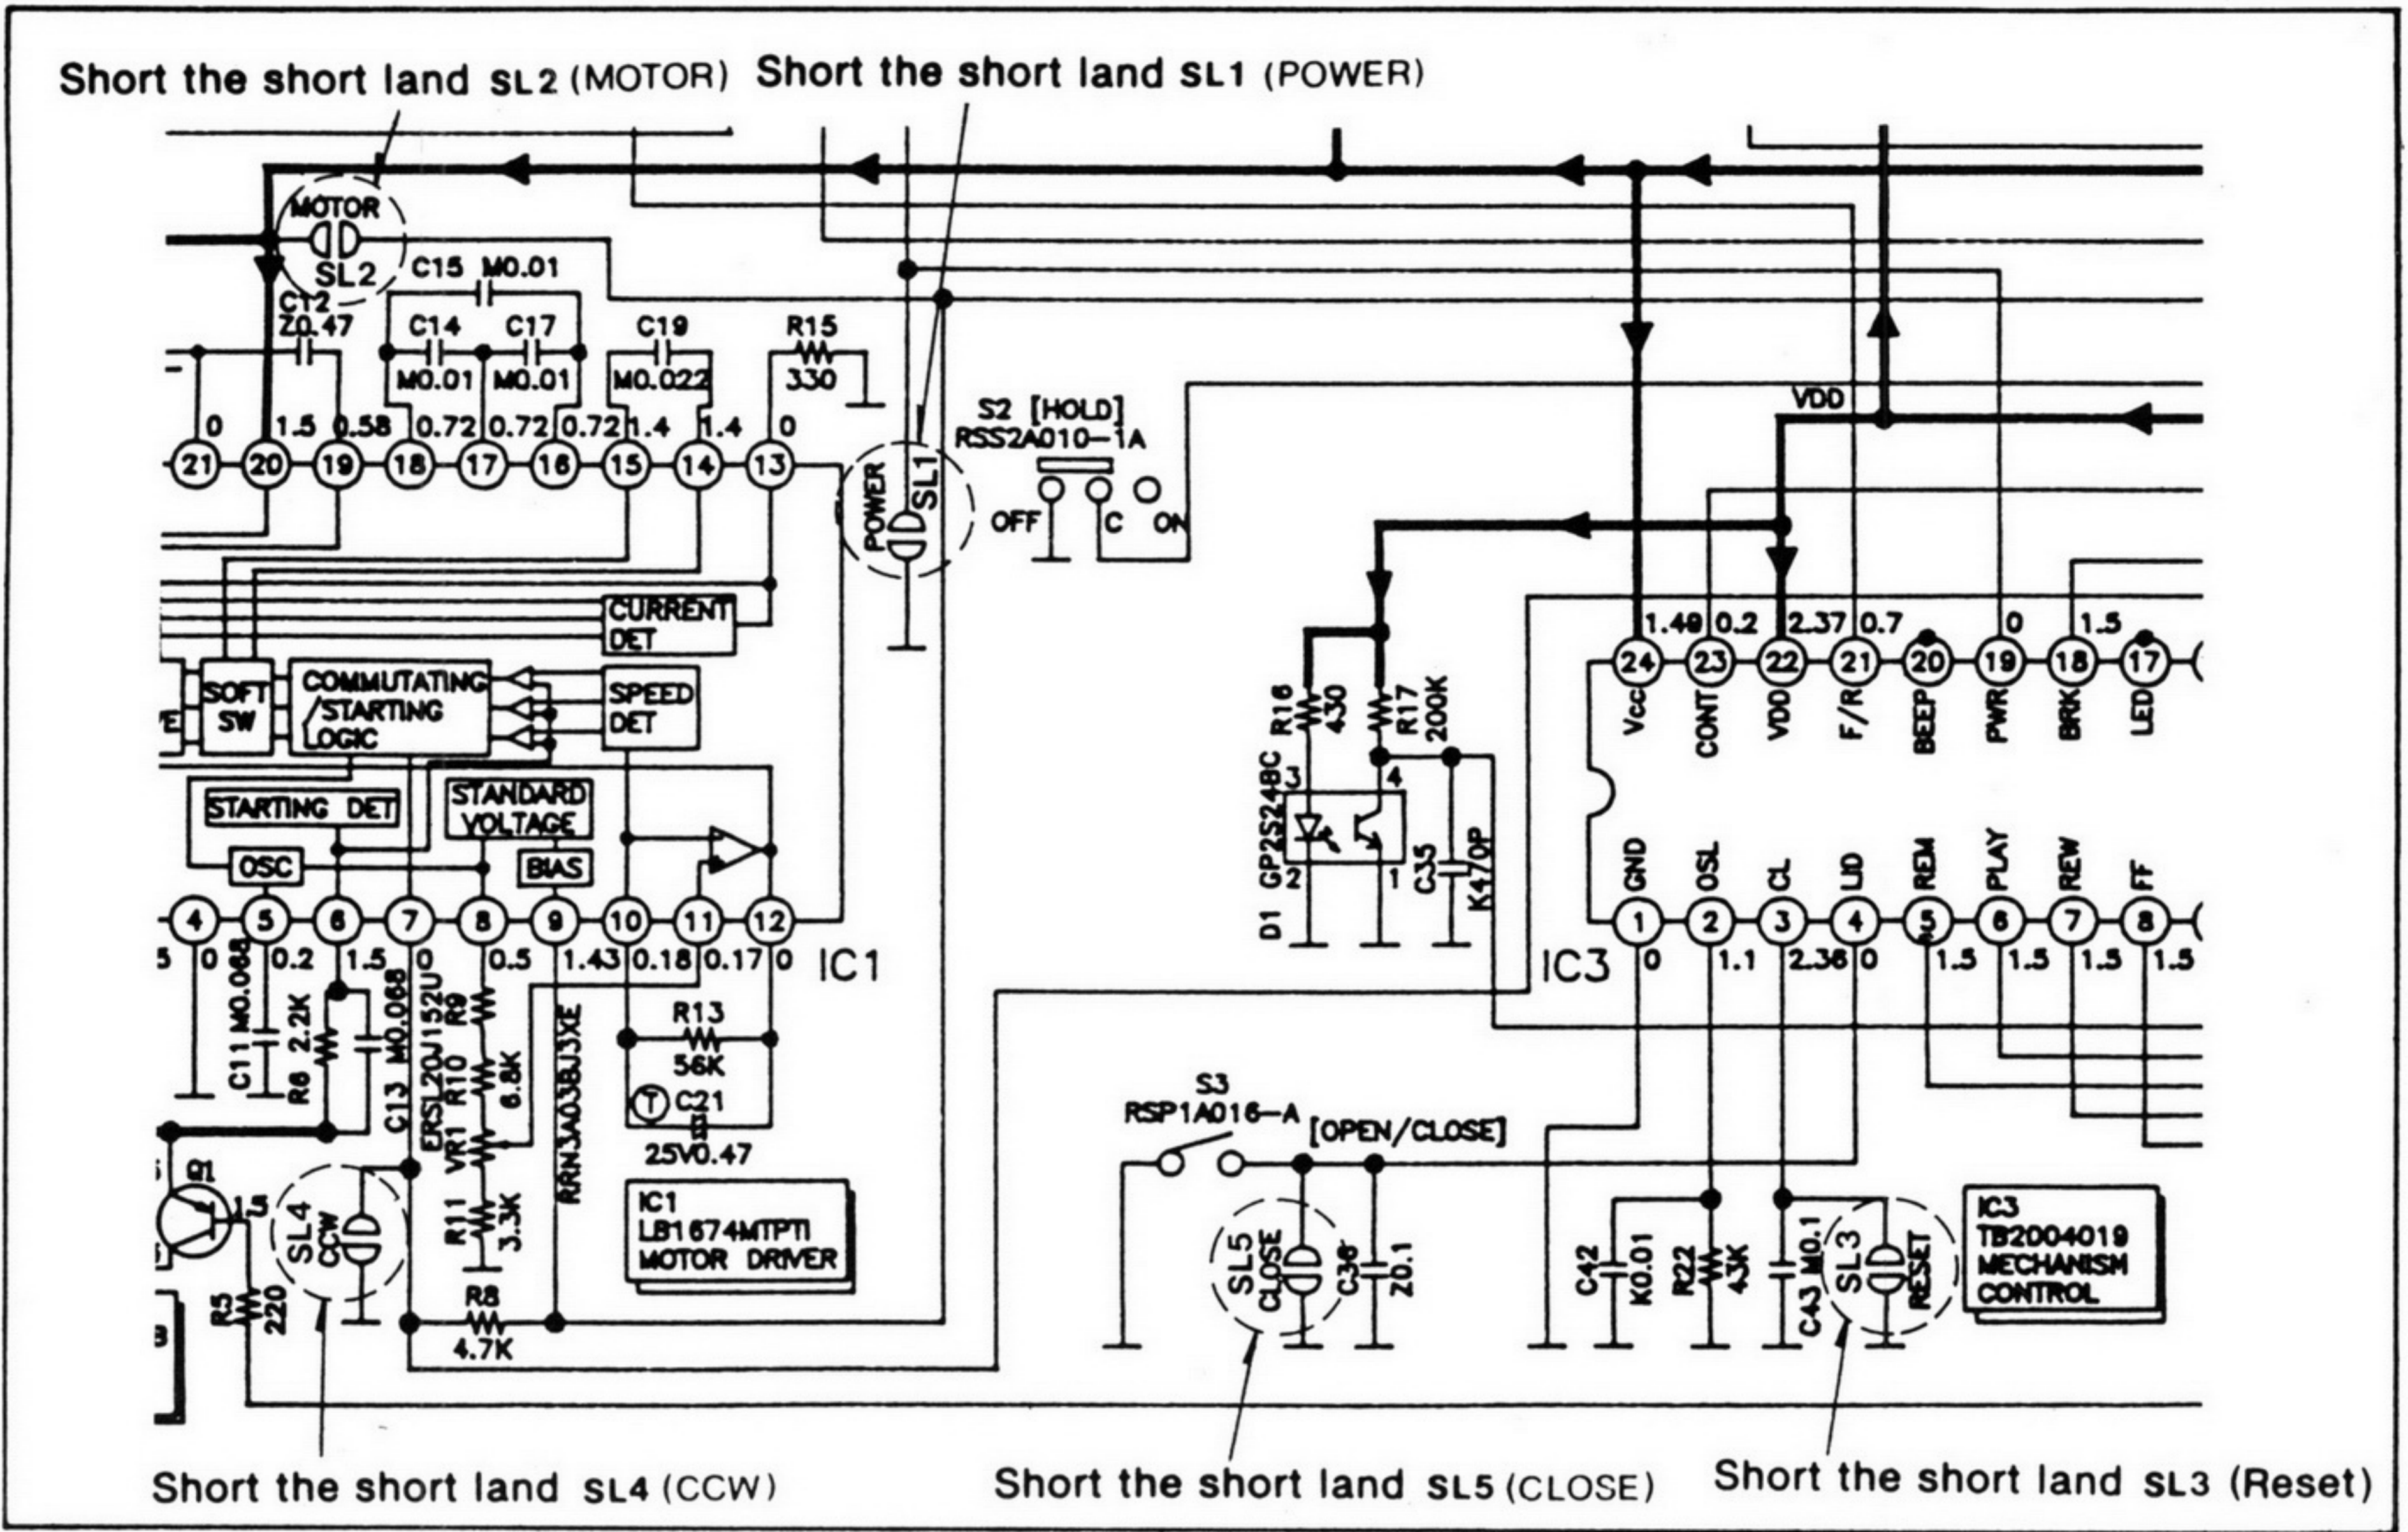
Short the short land SL2 (MOTOR) Short the short land SL1 (POWER)

MOTOR
SL2
C15 M0.01
C12 Z0.47
C14 M0.01
C17 M0.01
C19 M0.022
R15 330
0 1.5 0.58 0.72 0.72 0.72 1.4 1.4 0
21 20 19 18 17 16 15 14 13
POWER SL1
S2 [HOLD] RSS2A010-1A
OFF C ON
VDD
CURRENT DET
SOFT SW
COMMUTATING /STARTING LOGIC
SPEED DET
STARTING DET
STANDARD VOLTAGE
OSC
BIAS
4 5 6 7 8 9 10 11 12
5 0 0.2 1.5 0 0.5 1.43 0.18 0.17 0
IC1
C11 M0.068
R6 2.2K
C13 M0.068
ERSL20U152U
R9
R10 6.8K
VR1
R11 3.3K
RRN3A038J3XE
R13 56K
C21 25V0.47
IC1 LB1674MTPTI MOTOR DRIVER
Q1
1.5
SL4 CCW
R5 220
R8 4.7K
R16 430
R17 200K
D1 GP2S24BC
3 4 2 1
C35 K470P
1.49 0.2 2.37 0.7 0 1.5
24 23 22 21 20 19 18 17
Vcc CONT VDD F/R BEEP PWR BRK LED
GND OSL CL LID REM PLAY REW FF
1 2 3 4 5 6 7 8
IC3 0 1.1 2.36 0 1.5 1.5 1.5 1.5
S3 RSP1A016-A [OPEN/CLOSE]
SL5 CLOSE
C36 Z0.1
C42 K0.01
R22 43K
C43 M0.1
SL3 RESET
IC3 TB2004019 MECHANISM CONTROL

Short the short land SL4 (CCW) Short the short land SL5 (CLOSE) Short the short land SL3 (Reset)